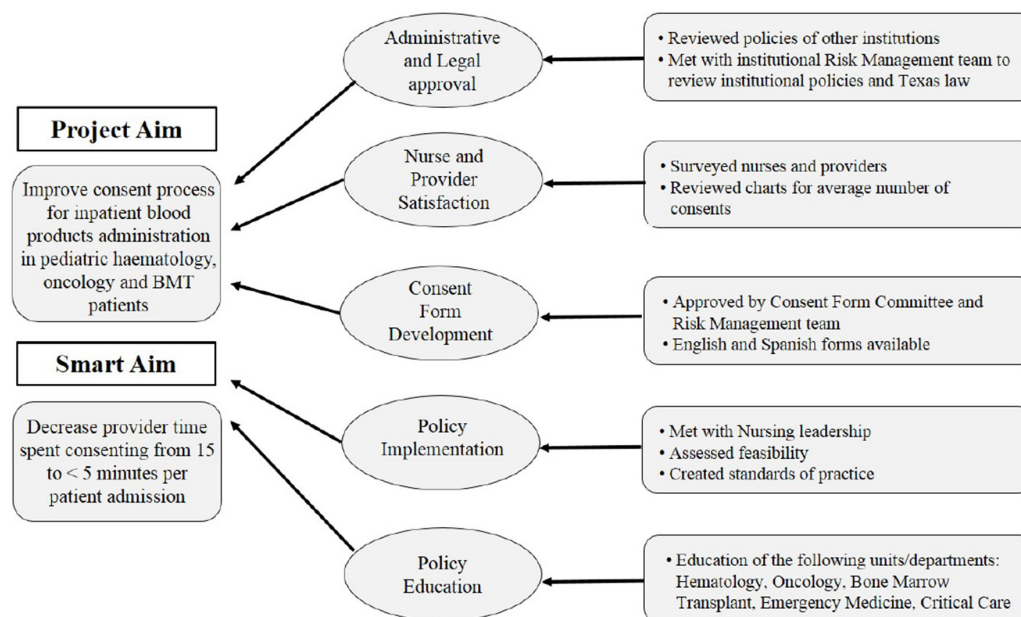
Project Aim

Improve consent process for inpatient blood products administration in pediatric haematology, oncology and BMT patients

Smart Aim

Decrease provider time spent consenting from 15 to < 5 minutes per patient admission

Administrative and Legal approval

Nurse and Provider Satisfaction

Consent Form Development

Policy Implementation

Policy Education

• Reviewed policies of other institutions
• Met with institutional Risk Management team to review institutional policies and Texas law

• Surveyed nurses and providers
• Reviewed charts for average number of consents

• Approved by Consent Form Committee and Risk Management team
• English and Spanish forms available

• Met with Nursing leadership
• Assessed feasibility
• Created standards of practice

• Education of the following units/departments: Hematology, Oncology, Bone Marrow Transplant, Emergency Medicine, Critical Care